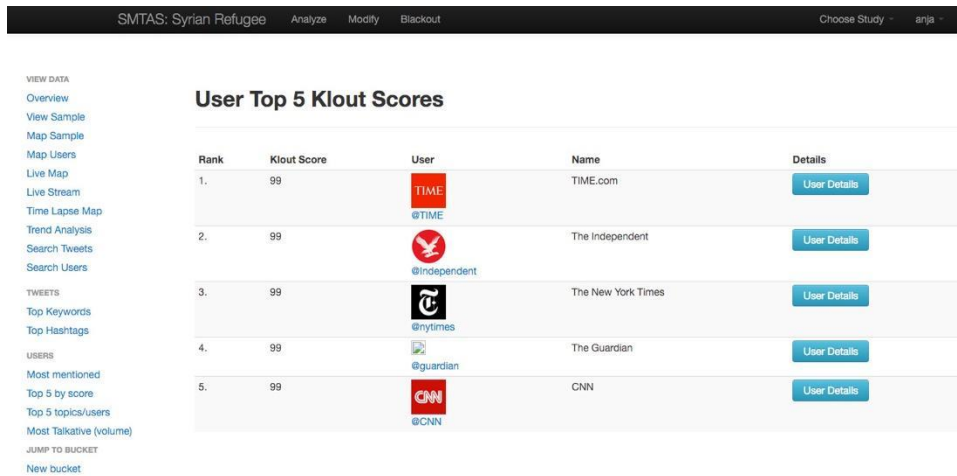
SMTAS: Syrian Refugee Analyze Modify Blackout Choose Study anja

VIEW DATA
Overview
View Sample
Map Sample
Map Users
Live Map
Live Stream
Time Lapse Map
Trend Analysis
Search Tweets
Search Users
TWEETS
Top Keywords
Top Hashtags
USERS
Most mentioned
Top 5 by score
Top 5 topics/users
Most Talkative (volume)
JUMP TO BUCKET
New bucket

User Top 5 Klout Scores

| Rank | Klout Score | User | Name | Details |
|---|---|---|---|---|
| 1. | 99 | TIME @TIME | TIME.com | User Details |
| 2. | 99 | @Independent | The Independent | User Details |
| 3. | 99 | @nytimes | The New York Times | User Details |
| 4. | 99 | @guardian | The Guardian | User Details |
| 5. | 99 | CNN @CNN | CNN | User Details |